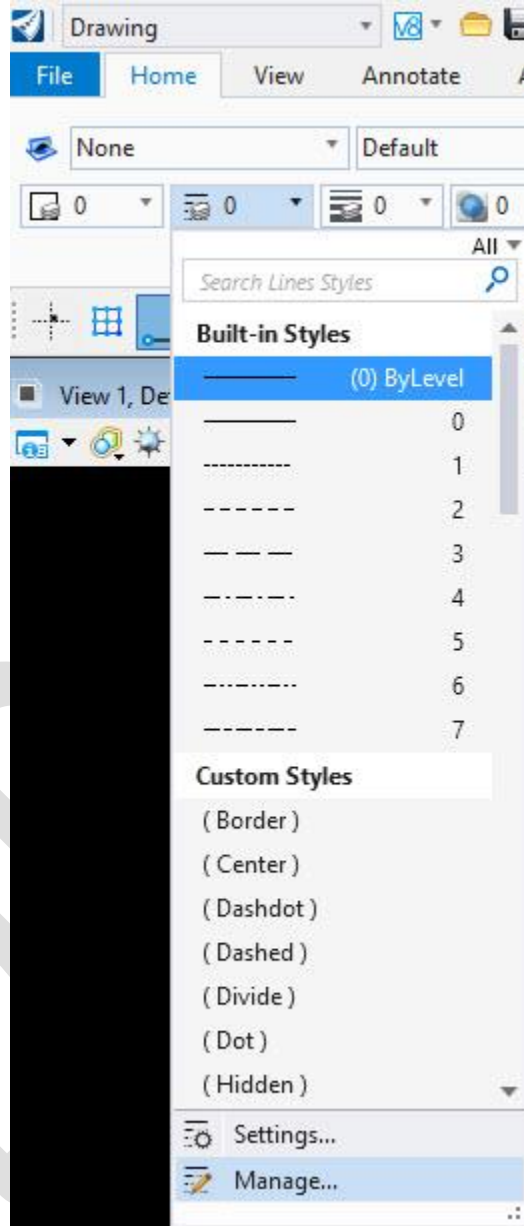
Drawing
File Home View Annotate
None Default
0 0 0 0
All
Search Lines Styles
Built-in Styles
(0) ByLevel
0
1
2
3
4
5
6
7
Custom Styles
( Border )
( Center )
( Dashdot )
( Dashed )
( Divide )
( Dot )
( Hidden )
View 1, De
Settings...
Manage...